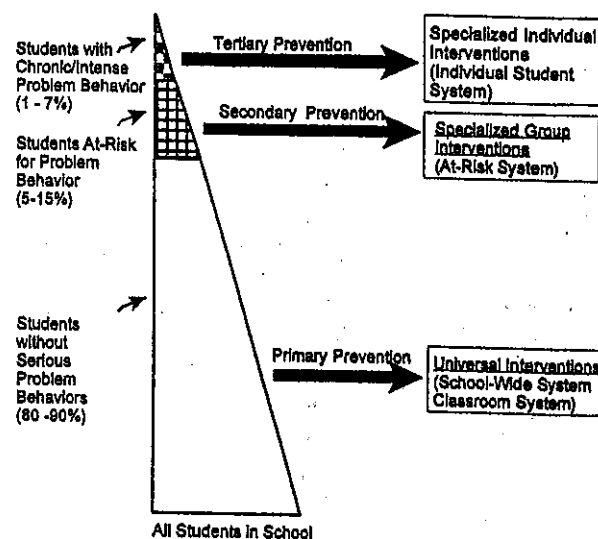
Students with Chronic/Intense Problem Behavior (1 - 7%)

Tertiary Prevention

Specialized Individual Interventions (Individual Student System)

Students At-Risk for Problem Behavior (5-15%)

Secondary Prevention

Specialized Group Interventions (At-Risk System)

Students without Serious Problem Behaviors (80 -90%)

Primary Prevention

Universal Interventions (School-Wide System Classroom System)

All Students in School